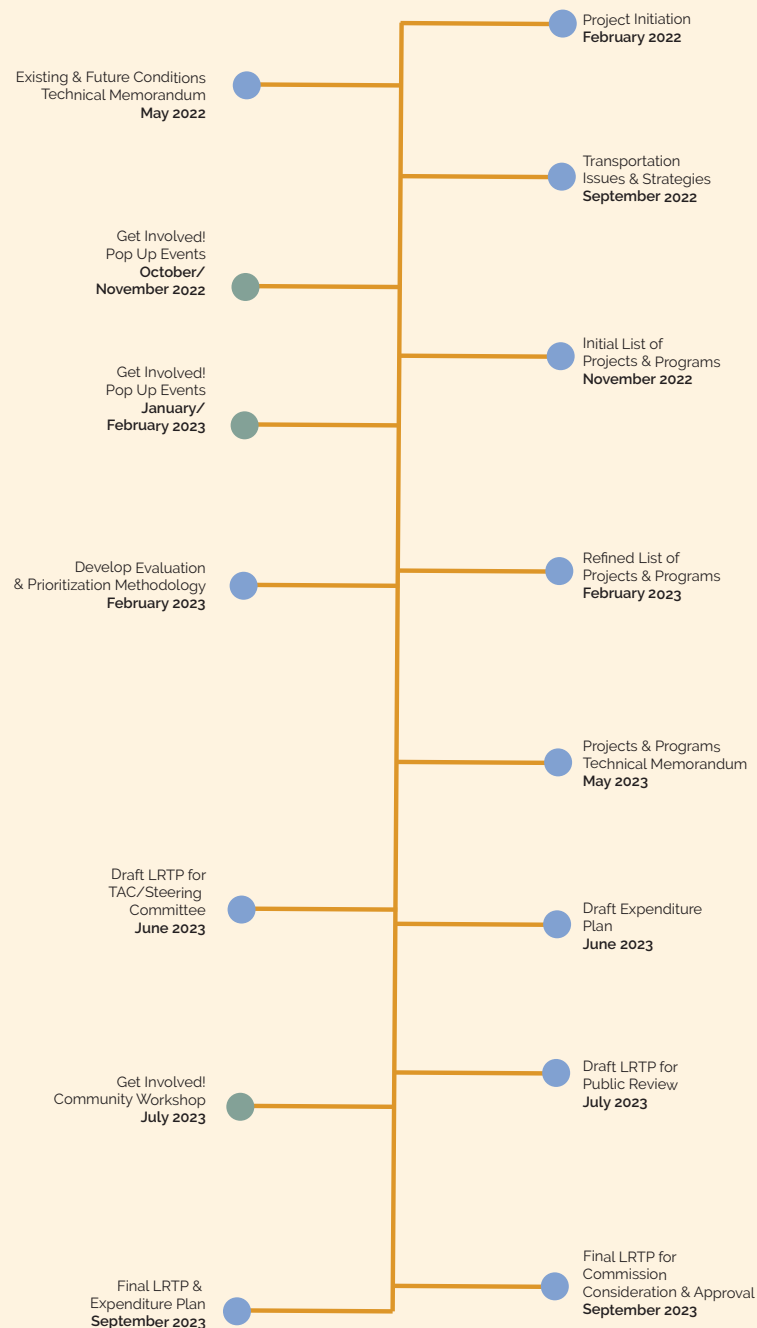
Project Initiation
February 2022

Existing & Future Conditions Technical Memorandum
May 2022

Transportation Issues & Strategies
September 2022

Get Involved! Pop Up Events
October/ November 2022

Initial List of Projects & Programs
November 2022

Get Involved! Pop Up Events
January/ February 2023

Develop Evaluation & Prioritization Methodology
February 2023

Refined List of Projects & Programs
February 2023

Projects & Programs Technical Memorandum
May 2023

Draft LRTP for TAC/Steering Committee
June 2023

Draft Expenditure Plan
June 2023

Draft LRTP for Public Review
July 2023

Get Involved! Community Workshop
July 2023

Final LRTP for Commission Consideration & Approval
September 2023

Final LRTP & Expenditure Plan
September 2023